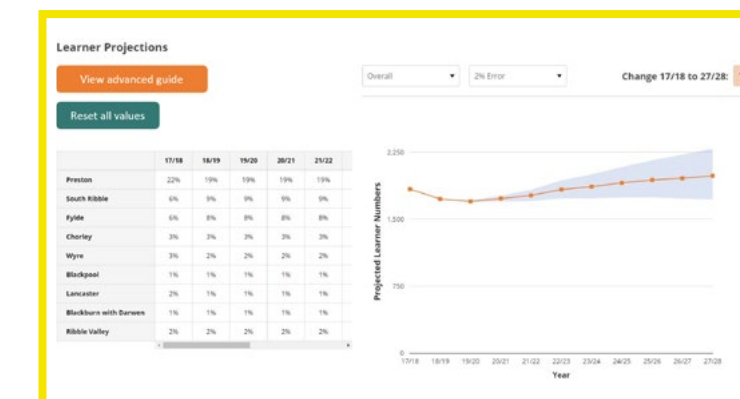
Learner Projections

View advanced guide

Reset all values

Overall ▾

2% Error ▾

Change 17/18 to 27/28:

| | 17/18 | 18/19 | 19/20 | 20/21 | 21/22 |
|---|---|---|---|---|---|
| Preston | 22% | 19% | 19% | 19% | 19% |
| South Ribble | 6% | 9% | 9% | 9% | 9% |
| Fylde | 6% | 8% | 8% | 8% | 8% |
| Chorley | 3% | 3% | 3% | 3% | 3% |
| Wyre | 3% | 2% | 2% | 2% | 2% |
| Blackpool | 1% | 1% | 1% | 1% | 1% |
| Lancaster | 2% | 1% | 1% | 1% | 1% |
| Blackburn with Darwen | 1% | 1% | 1% | 1% | 1% |
| Ribble Valley | 2% | 2% | 2% | 2% | 2% |

2,250

1,500

750

0

Projected Learner Numbers

17/18 18/19 19/20 20/21 21/22 22/23 23/24 24/25 25/26 26/27 27/28

Year